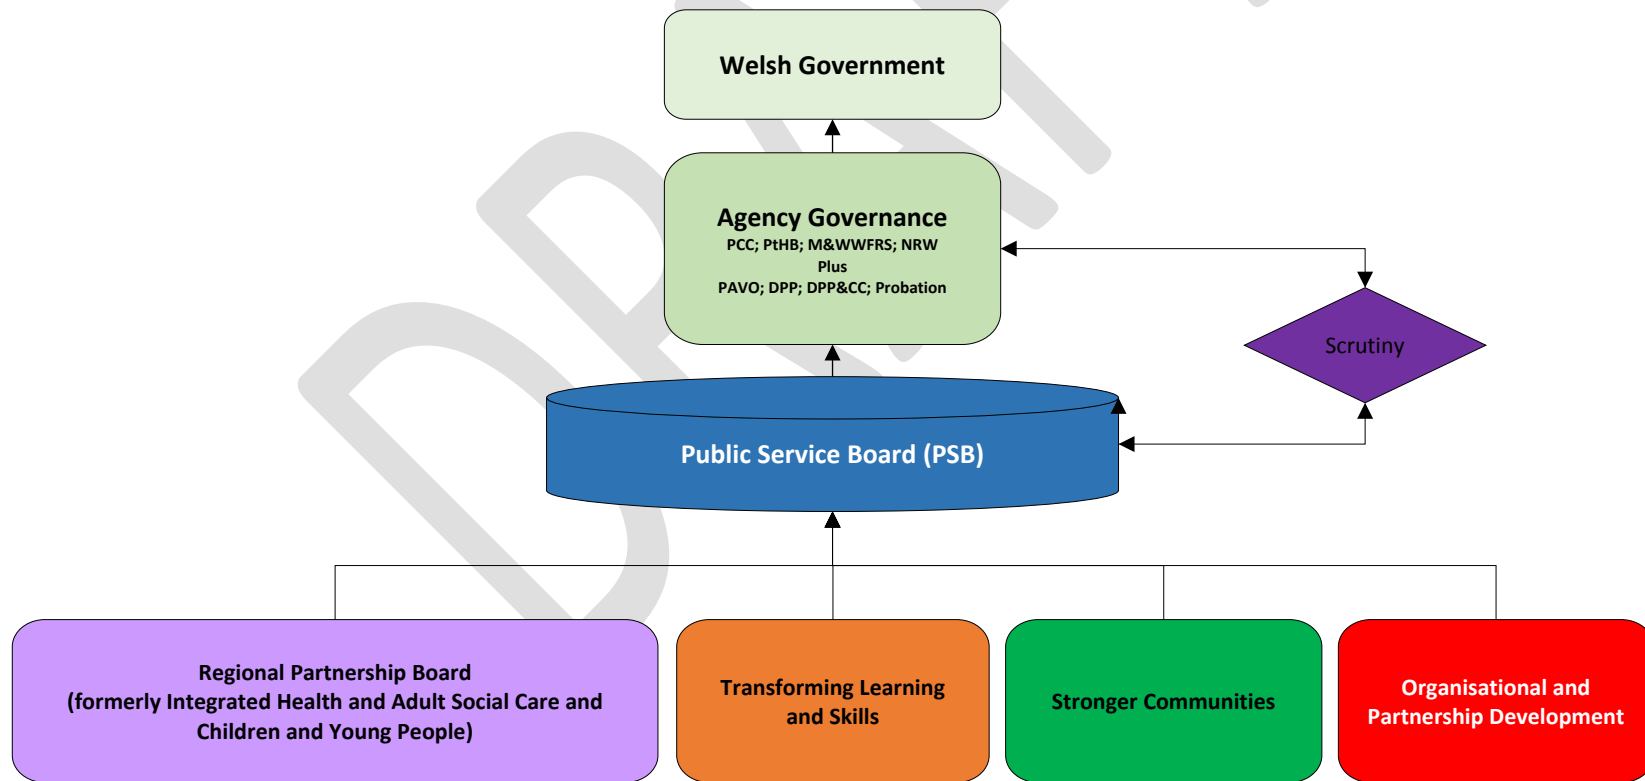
Welsh Government

Agency Governance
PCC; PtHB; M&WWFRS; NRW
Plus
PAVO; DPP; DPP&CC; Probation

Scrutiny

Public Service Board (PSB)

Regional Partnership Board (formerly Integrated Health and Adult Social Care and Children and Young People)

Transforming Learning and Skills

Stronger Communities

Organisational and Partnership Development

DRAFT